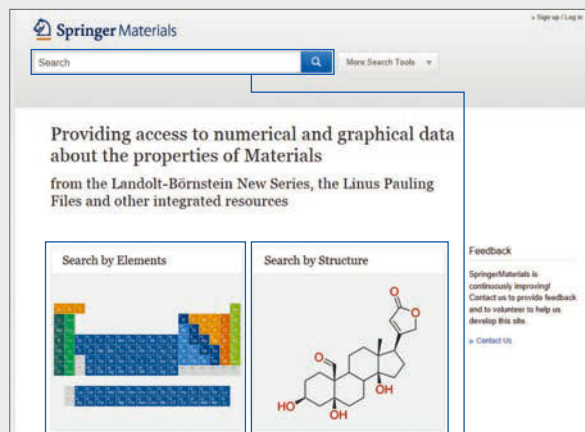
Springer Materials

» Sign up / Log in

Search

More Search Tools

Providing access to numerical and graphical data about the properties of Materials

from the Landolt-Börnstein New Series, the Linus Pauling Files and other integrated resources

Search by Elements

Search by Structure

O

O

O

OH

HO

OH

Feedback

SpringerMaterials is continuously improving! Contact us to provide feedback and to volunteer to help us develop this site.

» Contact Us